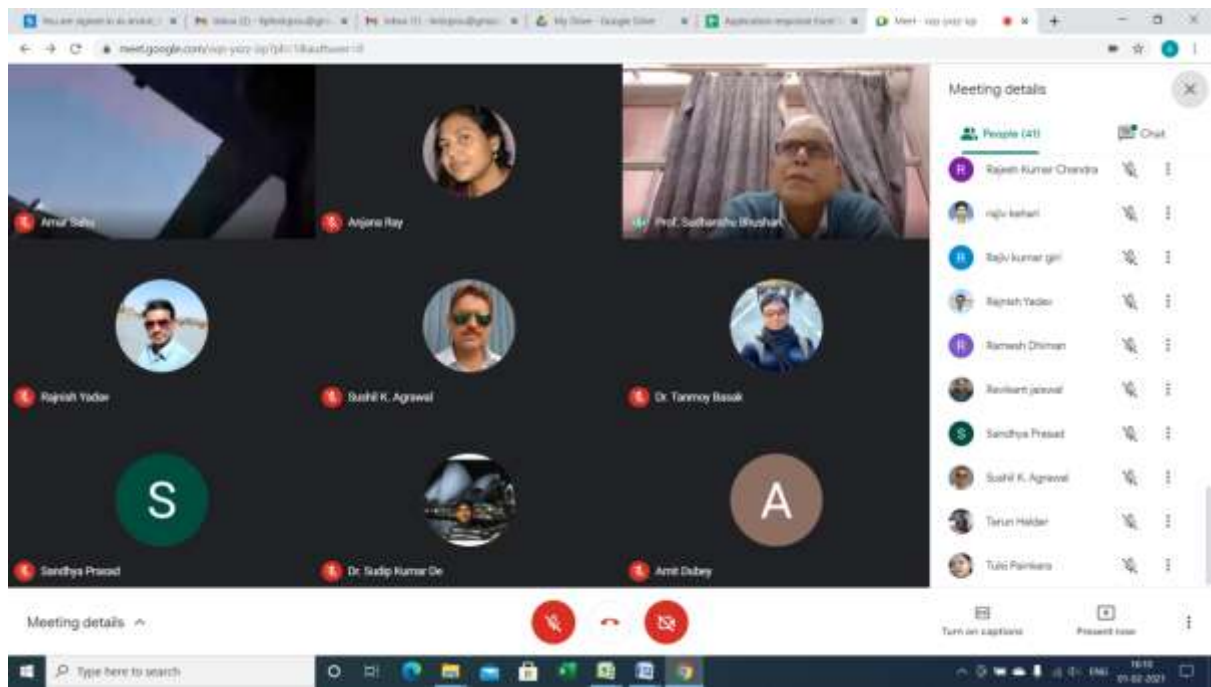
Meet - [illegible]

meet.google.com/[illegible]

Amar Sahu

Anjana Ray

Prof. Sudhanshu Bhushan

Rajnish Yadav

Sushil K. Agrawal

Dr. Tanmoy Basak

S

Sandhya Prasad

Dr. Sudip Kumar De

A

Amit Dubey

Meeting details

People (41)

Chat

R Rajesh Kumar Chandra

rajiv kehari

R Rajiv kumar giri

Rajnish Yadav

R Ramesh Dhiman

Ravikant jaiswal

S Sandhya Prasad

Sushil K. Agrawal

Tarun Haldar

Tulsi Pamkara

Meeting details

Turn on captions

Present now

Type here to search

ENG

01-02-2021